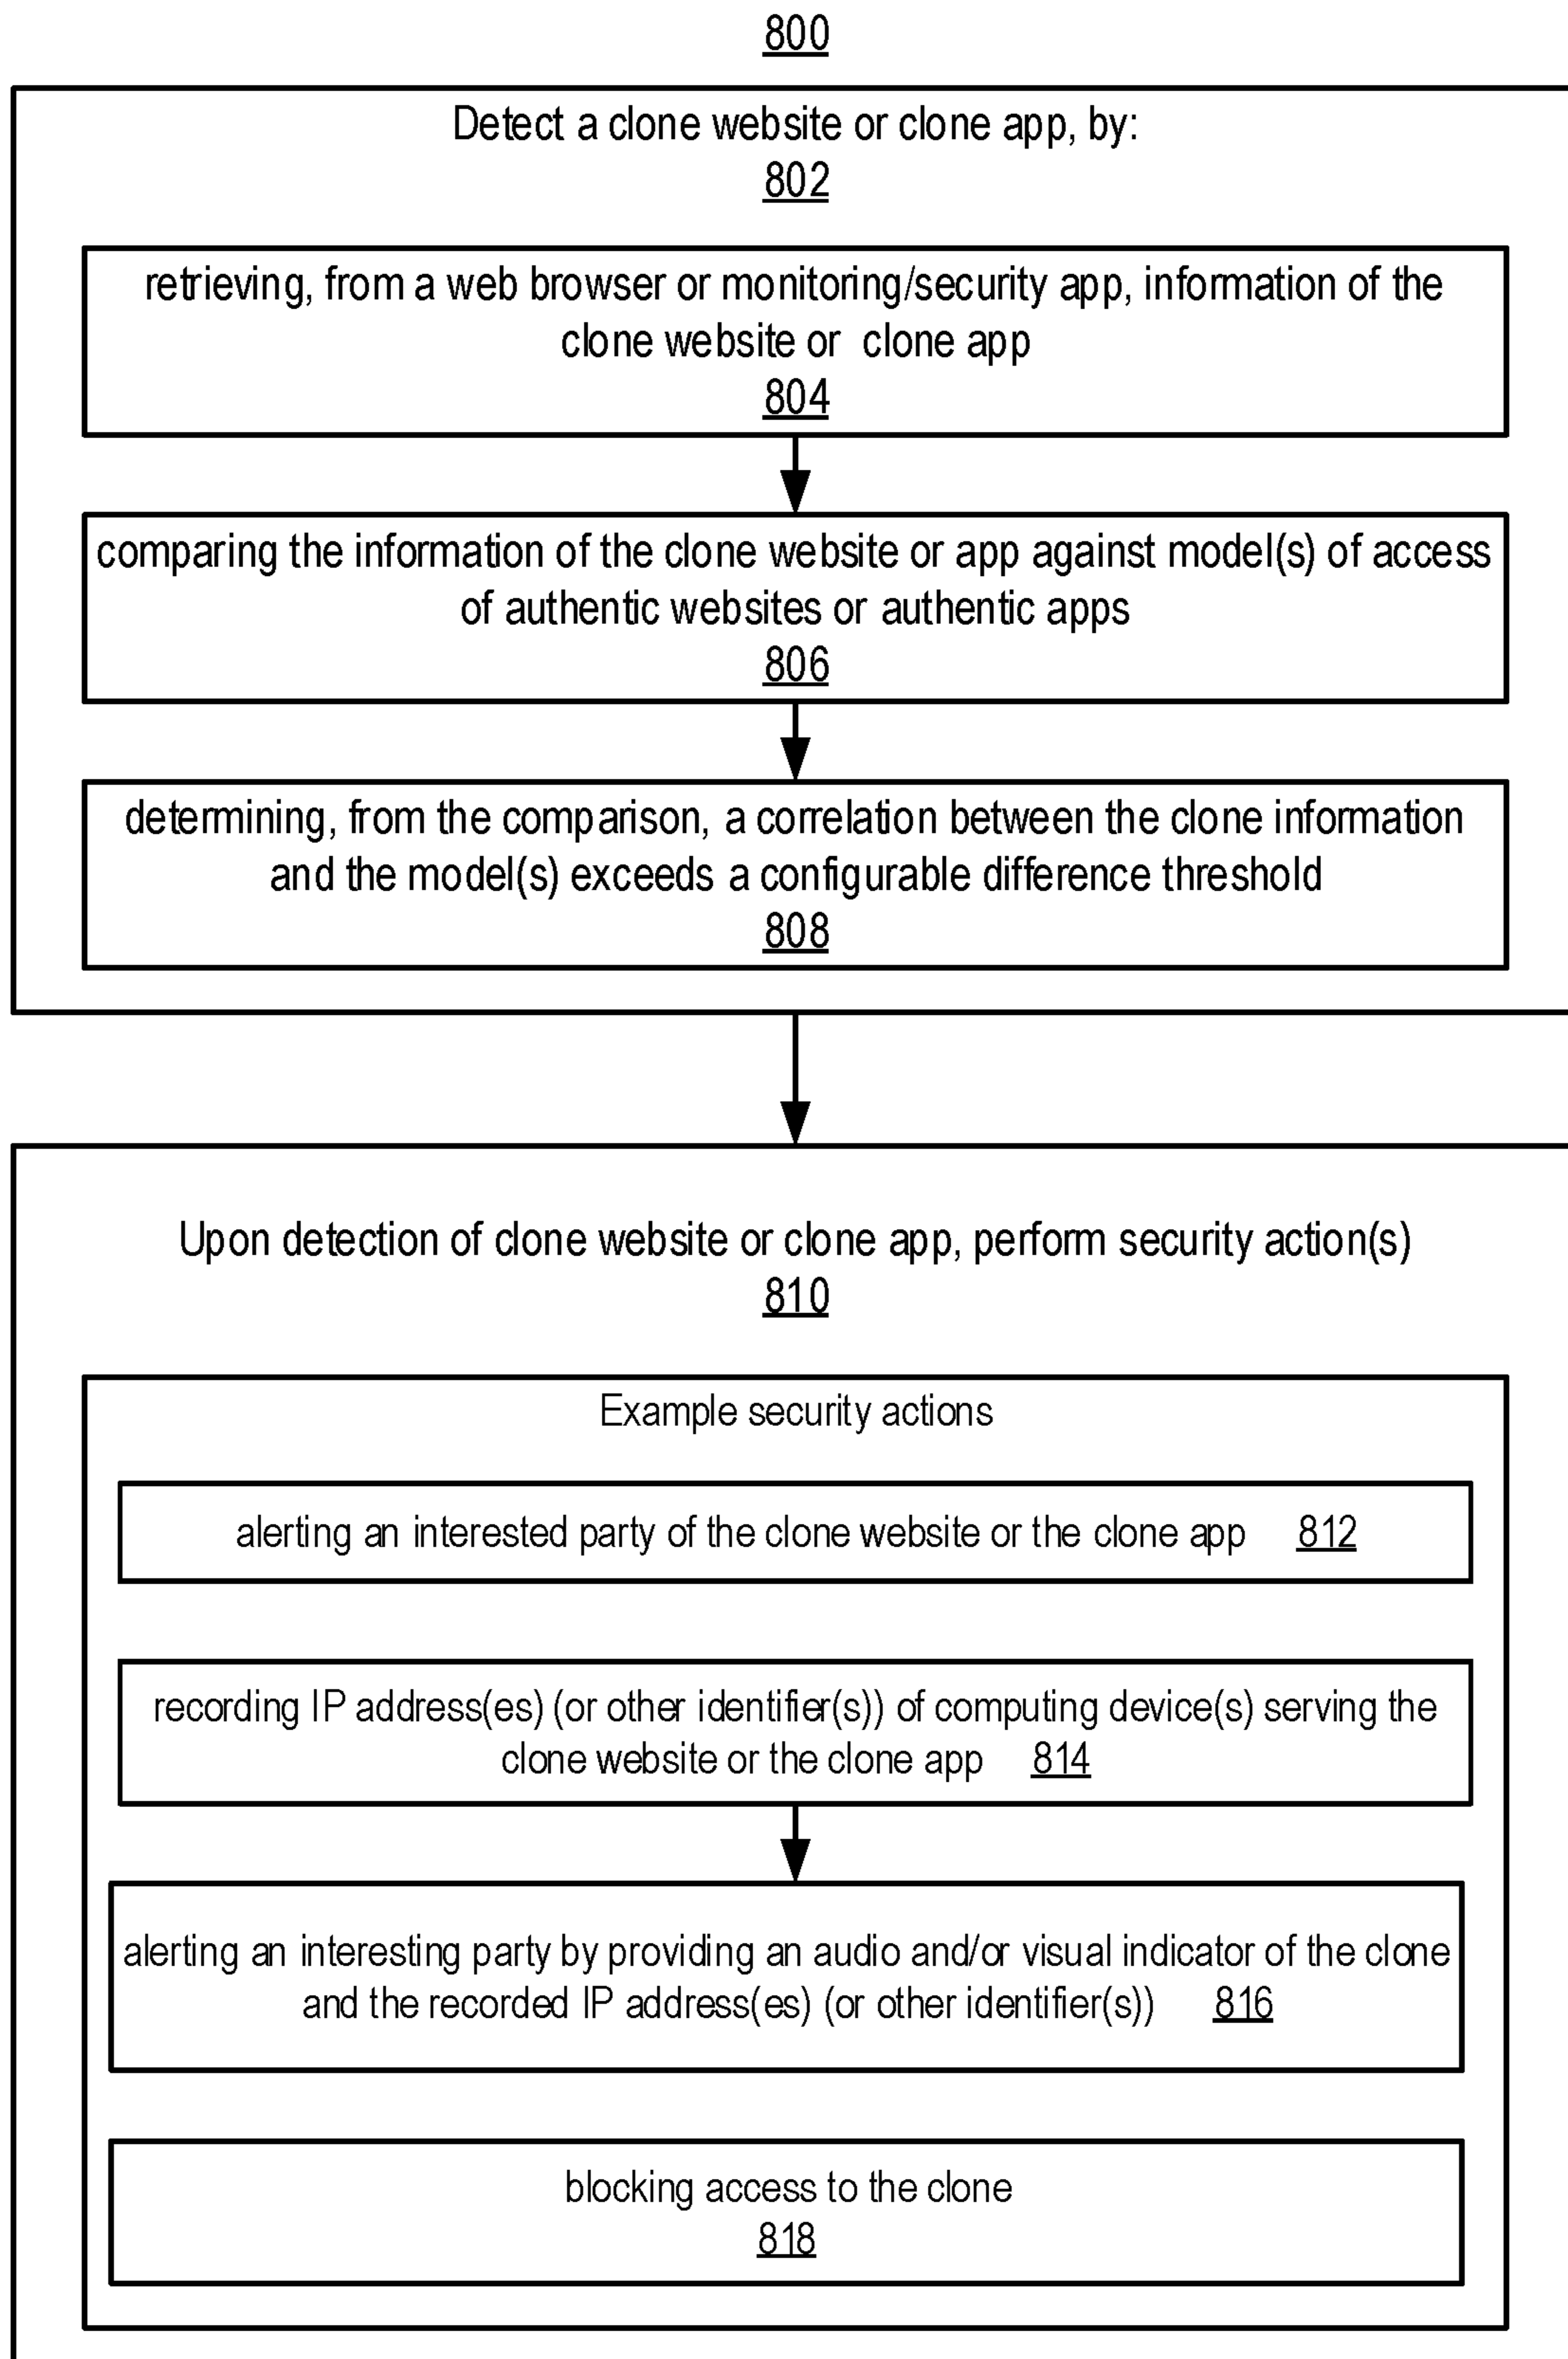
800

Detect a clone website or clone app, by:
802

retrieving, from a web browser or monitoring/security app, information of the clone website or clone app
804

comparing the information of the clone website or app against model(s) of access of authentic websites or authentic apps
806

determining, from the comparison, a correlation between the clone information and the model(s) exceeds a configurable difference threshold
808

Upon detection of clone website or clone app, perform security action(s)
810

Example security actions

alerting an interested party of the clone website or the clone app 812

recording IP address(es) (or other identifier(s)) of computing device(s) serving the clone website or the clone app 814

alerting an interesting party by providing an audio and/or visual indicator of the clone and the recorded IP address(es) (or other identifier(s)) 816

blocking access to the clone
818